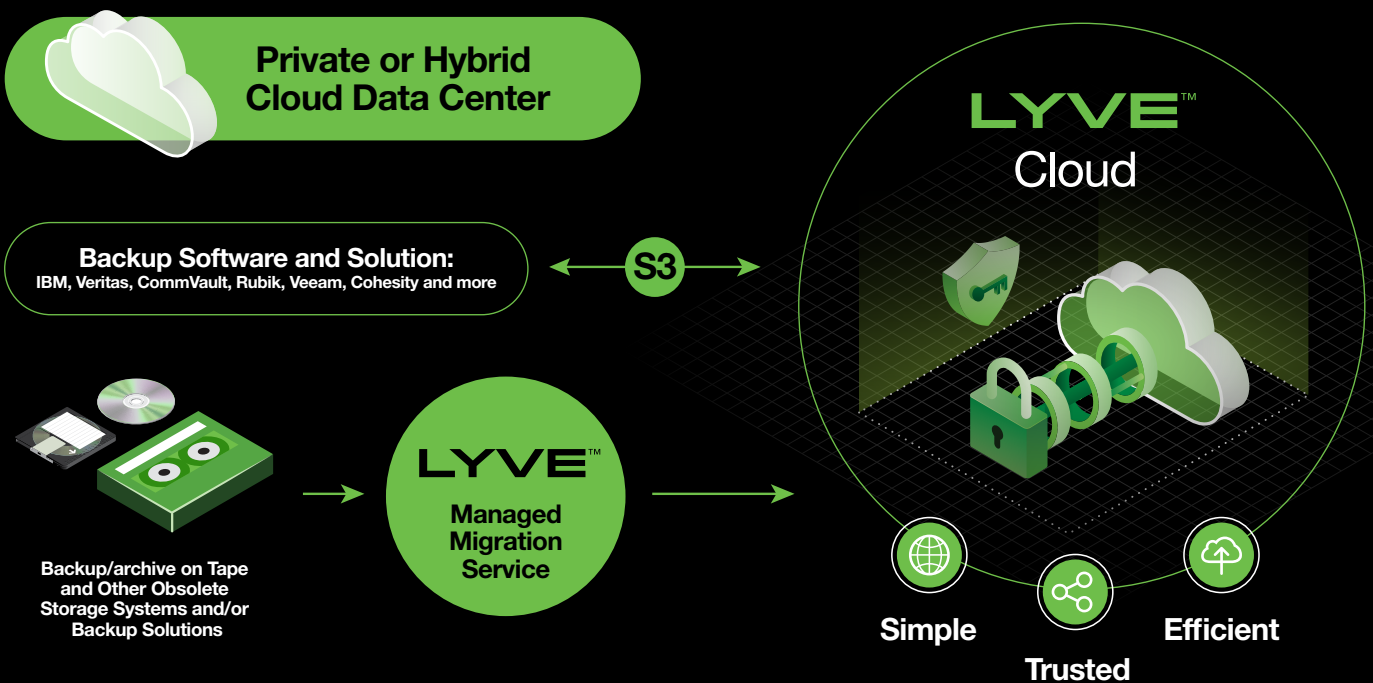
Private or Hybrid Cloud Data Center

Backup Software and Solution:
IBM, Veritas, CommVault, Rubik, Veeam, Cohesity and more

S3

LYVE™
Cloud

Backup/archive on Tape and Other Obsolete Storage Systems and/or Backup Solutions

LYVE™
Managed Migration Service

Simple

Trusted

Efficient